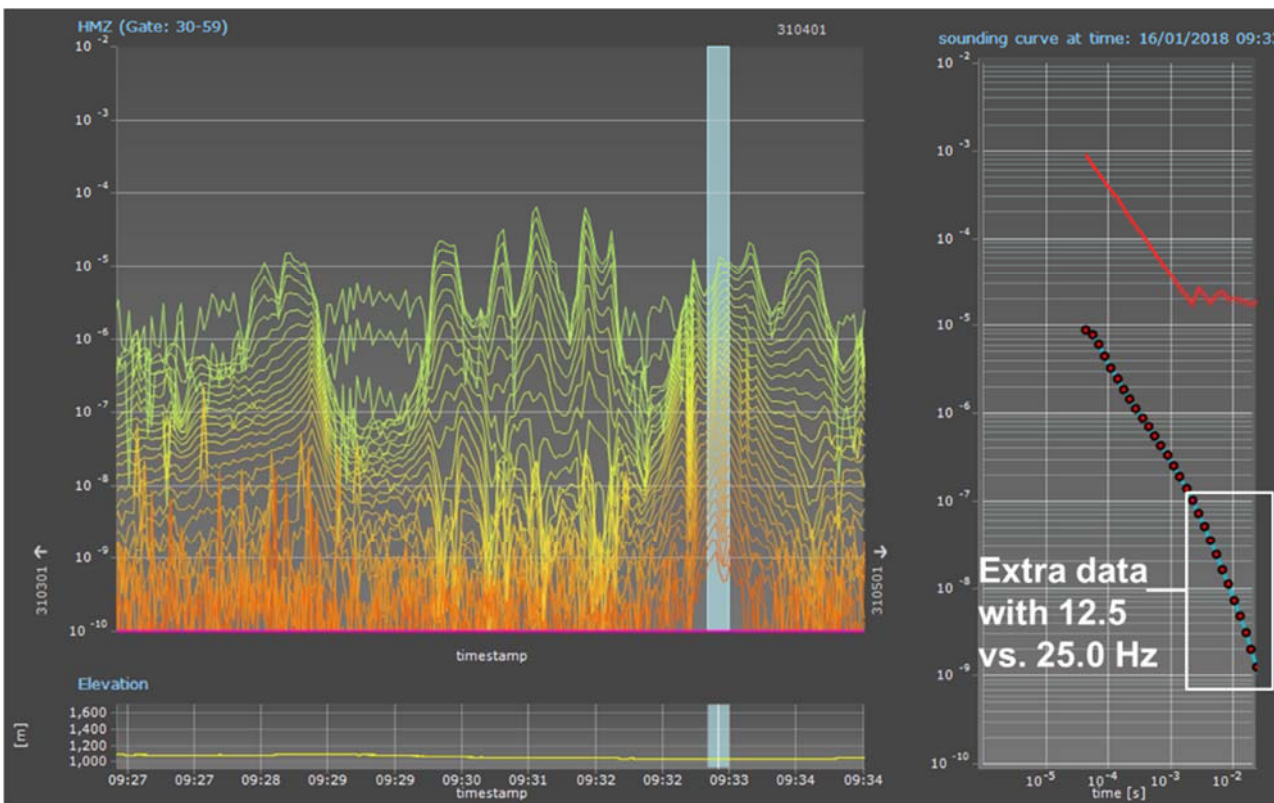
HMZ (Gate: 30-59)

310401

$10^{-2}$

$10^{-3}$

$10^{-4}$

$10^{-5}$

$10^{-6}$

$10^{-7}$

$10^{-8}$

$10^{-9}$

$10^{-10}$

← 310301

310501 →

timestamp

Elevation

[m]

1,600

1,400

1,200

1,000

09:27 09:27 09:28 09:29 09:29 09:30 09:31 09:31 09:32 09:32 09:33 09:34 09:34

timestamp

sounding curve at time: 16/01/2018 09:3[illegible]

$10^{-2}$

$10^{-3}$

$10^{-4}$

$10^{-5}$

$10^{-6}$

$10^{-7}$

$10^{-8}$

$10^{-9}$

$10^{-10}$

Extra data with 12.5 vs. 25.0 Hz

$10^{-5}$ $10^{-4}$ $10^{-3}$ $10^{-2}$

time [s]